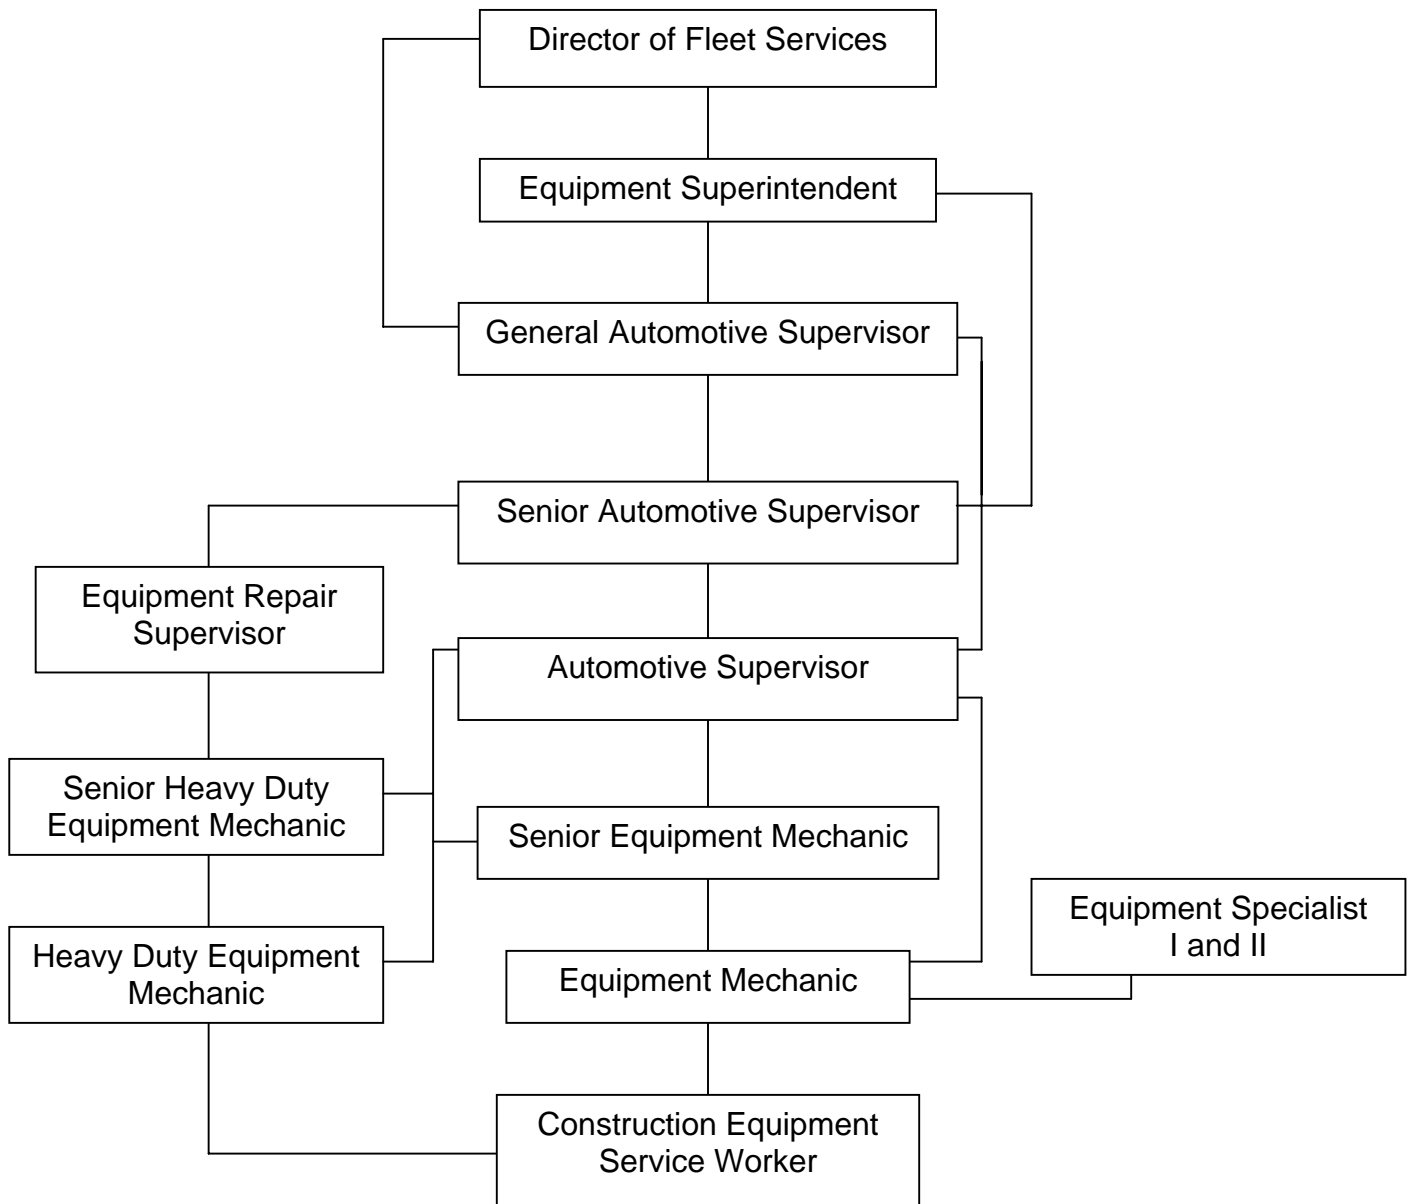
Director of Fleet Services

Equipment Superintendent

General Automotive Supervisor

Senior Automotive Supervisor

Equipment Repair Supervisor

Automotive Supervisor

Senior Heavy Duty Equipment Mechanic

Senior Equipment Mechanic

Equipment Specialist I and II

Heavy Duty Equipment Mechanic

Equipment Mechanic

Construction Equipment Service Worker